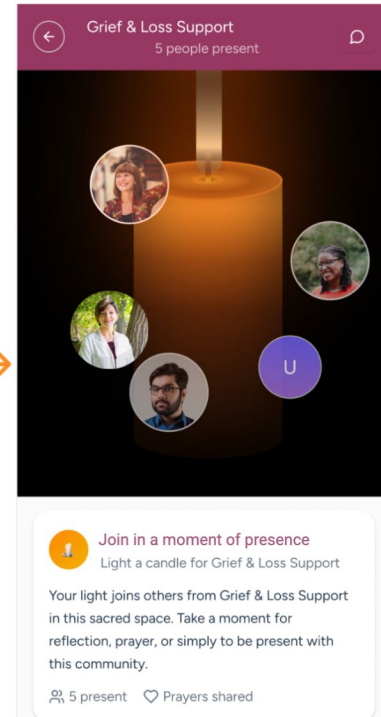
Grief & Loss Support
5 people present

U

Join in a moment of presence
Light a candle for Grief & Loss Support

Your light joins others from Grief & Loss Support in this sacred space. Take a moment for reflection, prayer, or simply to be present with this community.

5 present Prayers shared